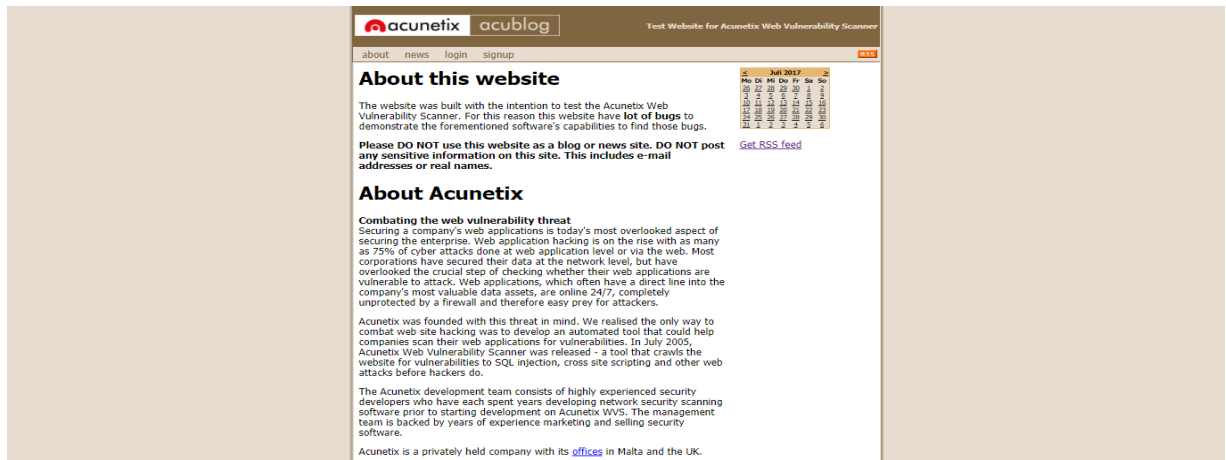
acunetix acublog

Test Website for Acunetix Web Vulnerability Scanner

about news login signup

RSS

About this website

The website was built with the intention to test the Acunetix Web Vulnerability Scanner. For this reason this website have lot of bugs to demonstrate the forementioned software's capabilities to find those bugs.

Please DO NOT use this website as a blog or news site. DO NOT post any sensitive information on this site. This includes e-mail addresses or real names.

About Acunetix

Combating the web vulnerability threat
Securing a company's web applications is today's most overlooked aspect of securing the enterprise. Web application hacking is on the rise with as many as 75% of cyber attacks done at web application level or via the web. Most corporations have secured their data at the network level, but have overlooked the crucial step of checking whether their web applications are vulnerable to attack. Web applications, which often have a direct line into the company's most valuable data assets, are online 24/7, completely unprotected by a firewall and therefore easy prey for attackers.

Acunetix was founded with this threat in mind. We realised the only way to combat web site hacking was to develop an automated tool that could help companies scan their web applications for vulnerabilities. In July 2005, Acunetix Web Vulnerability Scanner was released - a tool that crawls the website for vulnerabilities to SQL injection, cross site scripting and other web attacks before hackers do.

The Acunetix development team consists of highly experienced security developers who have each spent years developing network security scanning software prior to starting development on Acunetix WVS. The management team is backed by years of experience marketing and selling security software.

Acunetix is a privately held company with its offices in Malta and the UK.

| < | | | Juli 2017 | | | > |
|---|---|---|---|---|---|---|
| Mo | Di | Mi | Do | Fr | Sa | So |
| 26 | 27 | 28 | 29 | 30 | 1 | 2 |
| 3 | 4 | 5 | 6 | 7 | 8 | 9 |
| 10 | 11 | 12 | 13 | 14 | 15 | 16 |
| 17 | 18 | 19 | 20 | 21 | 22 | 23 |
| 24 | 25 | 26 | 27 | 28 | 29 | 30 |
| 31 | 1 | 2 | 3 | 4 | 5 | 6 |

Get RSS feed